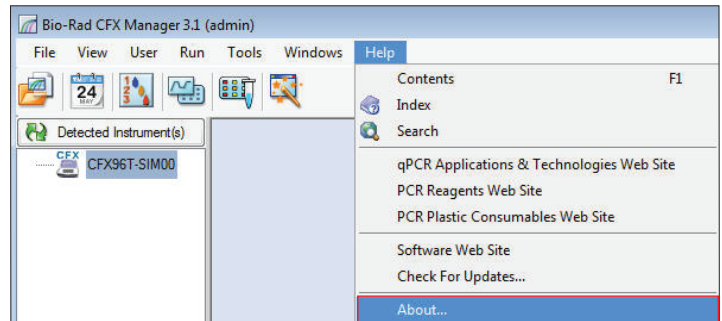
Bio-Rad CFX Manager 3.1 (admin)

File View User Run Tools Windows Help

24 MAY

Detected Instrument(s)

CFX

CFX96T-SIM00

Contents F1
Index
Search
qPCR Applications & Technologies Web Site
PCR Reagents Web Site
PCR Plastic Consumables Web Site
Software Web Site
Check For Updates...
About...